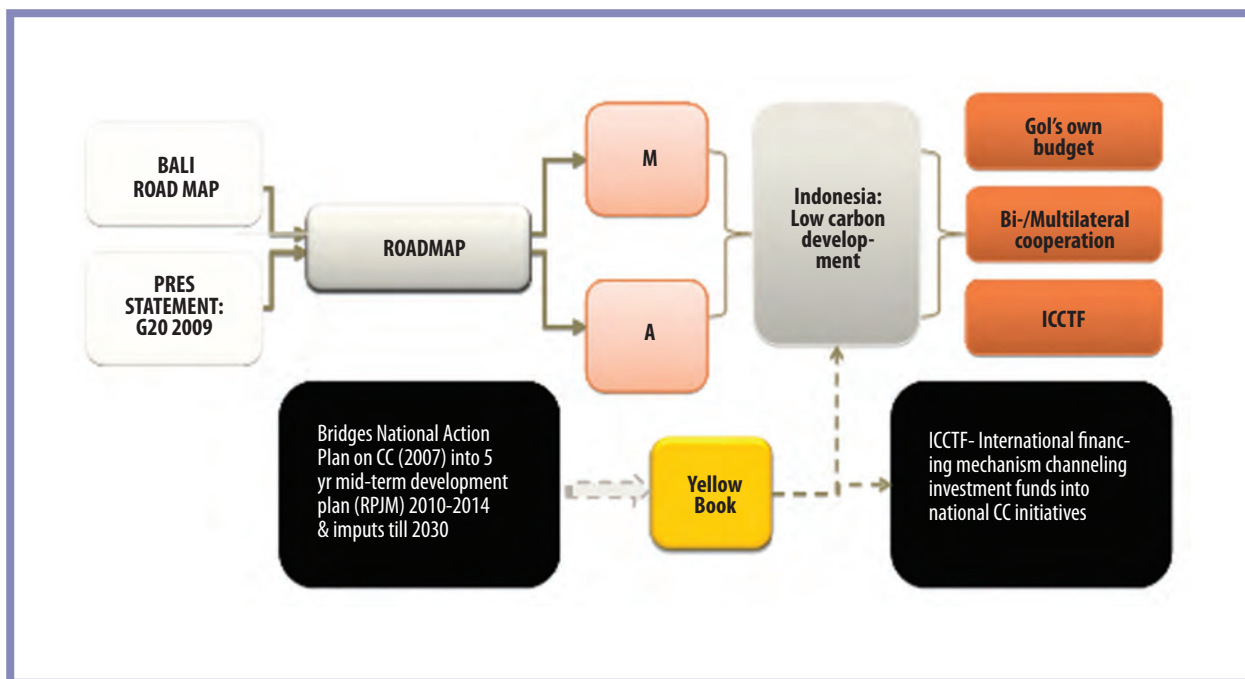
BALI ROAD MAP

PRES STATEMENT: G20 2009

ROADMAP

M

A

Indonesia: Low carbon development

GoI's own budget

Bi-/Multilateral cooperation

ICCTF

Bridges National Action Plan on CC (2007) into 5 yr mid-term development plan (RPJM) 2010-2014 & imputs till 2030

Yellow Book

ICCTF- International financing mechanism channeling investment funds into national CC initiatives